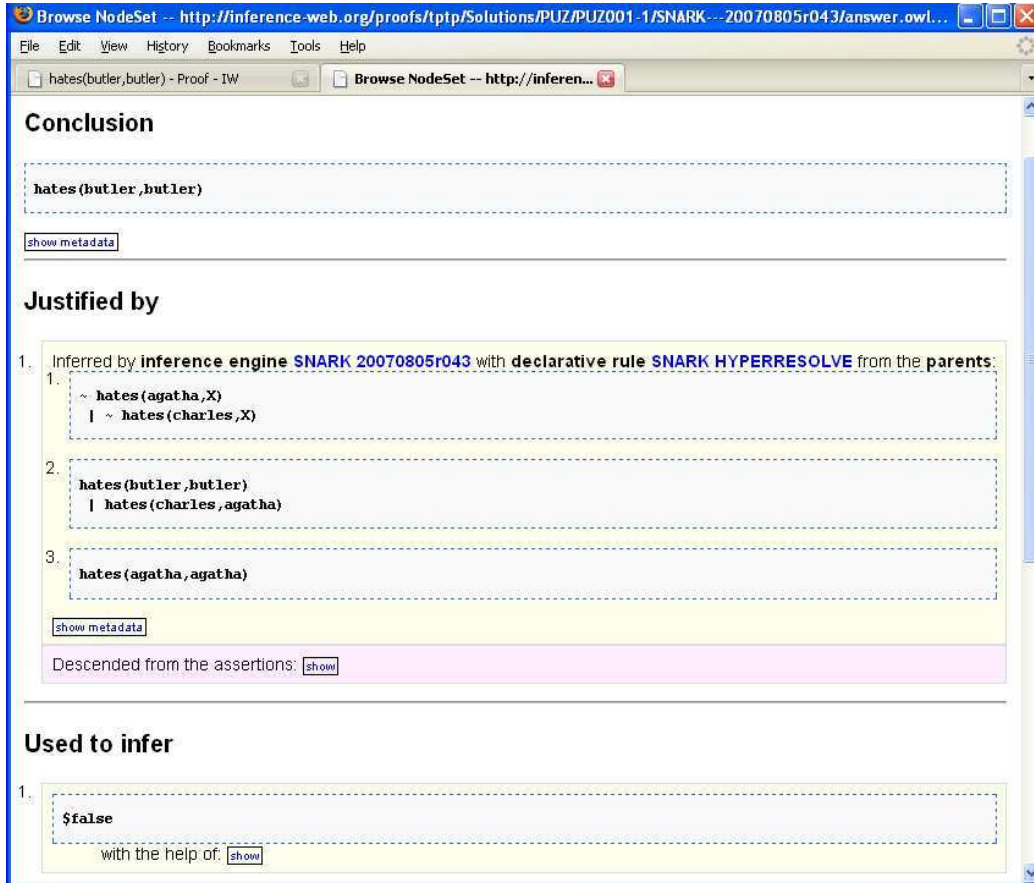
Browse NodeSet -- http://inference-web.org/proofs/tptp/Solutions/PUZ/PUZ001-1/SNARK---20070805r043/answer.owl...

File Edit View History Bookmarks Tools Help

hates(butler,butler) - Proof - IW

Browse NodeSet -- http://inferen...

Conclusion

hates(butler,butler)

show metadata

Justified by

1. Inferred by inference engine SNARK 20070805r043 with declarative rule SNARK HYPERRESOLVE from the parents:

1. ~ hates(agatha,X)
| ~ hates(charles,X)

2. hates(butler,butler)
| hates(charles,agatha)

3. hates(agatha,agatha)

show metadata

Descended from the assertions: show

Used to infer

1. $false

with the help of: show